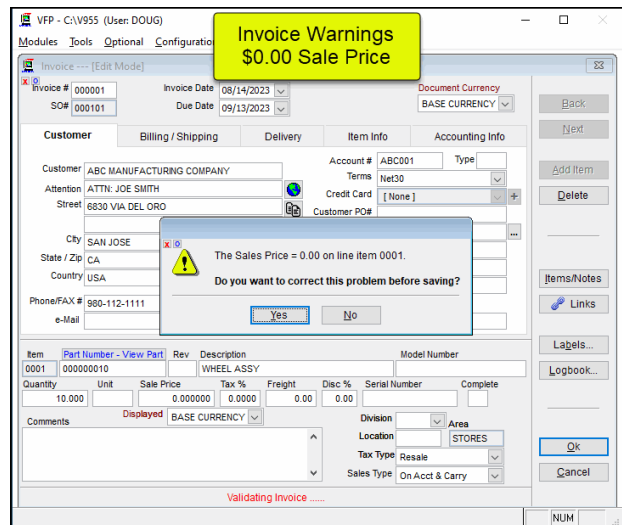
VFP - C:\V955 (User: DOUG)

Modules Tools Optional Configuration

Invoice Warnings
$0.00 Sale Price

Invoice --- [Edit Mode]

x 0
Invoice # 000001
SO# 000101
Invoice Date 08/14/2023
Due Date 09/13/2023
Document Currency
BASE CURRENCY

Back
Next

Customer | Billing / Shipping | Delivery | Item Info | Accounting Info

Customer ABC MANUFACTURING COMPANY
Attention ATTN: JOE SMITH
Street 6830 VIA DEL ORO
City SAN JOSE
State / Zip CA
Country USA
Phone/FAX # 980-112-1111
e-Mail

Account # ABC001
Type
Terms Net30
Credit Card [ None ]
Customer PO#

Add Item
Delete

x 0
The Sales Price = 0.00 on line item 0001.
Do you want to correct this problem before saving?
Yes No

Items/Notes
Links

Item 0001
Part Number - View Part 000000010
Rev
Description WHEEL ASSY
Model Number
Quantity 10.000
Unit
Sale Price 0.000000
Tax % 0.0000
Freight 0.00
Disc % 0.00
Serial Number
Complete
Displayed BASE CURRENCY

Comments

Division
Area
Location STORES
Tax Type Resale
Sales Type On Acct & Carry

Labels...
Logbook...

Ok
Cancel

Validating Invoice ......

NUM